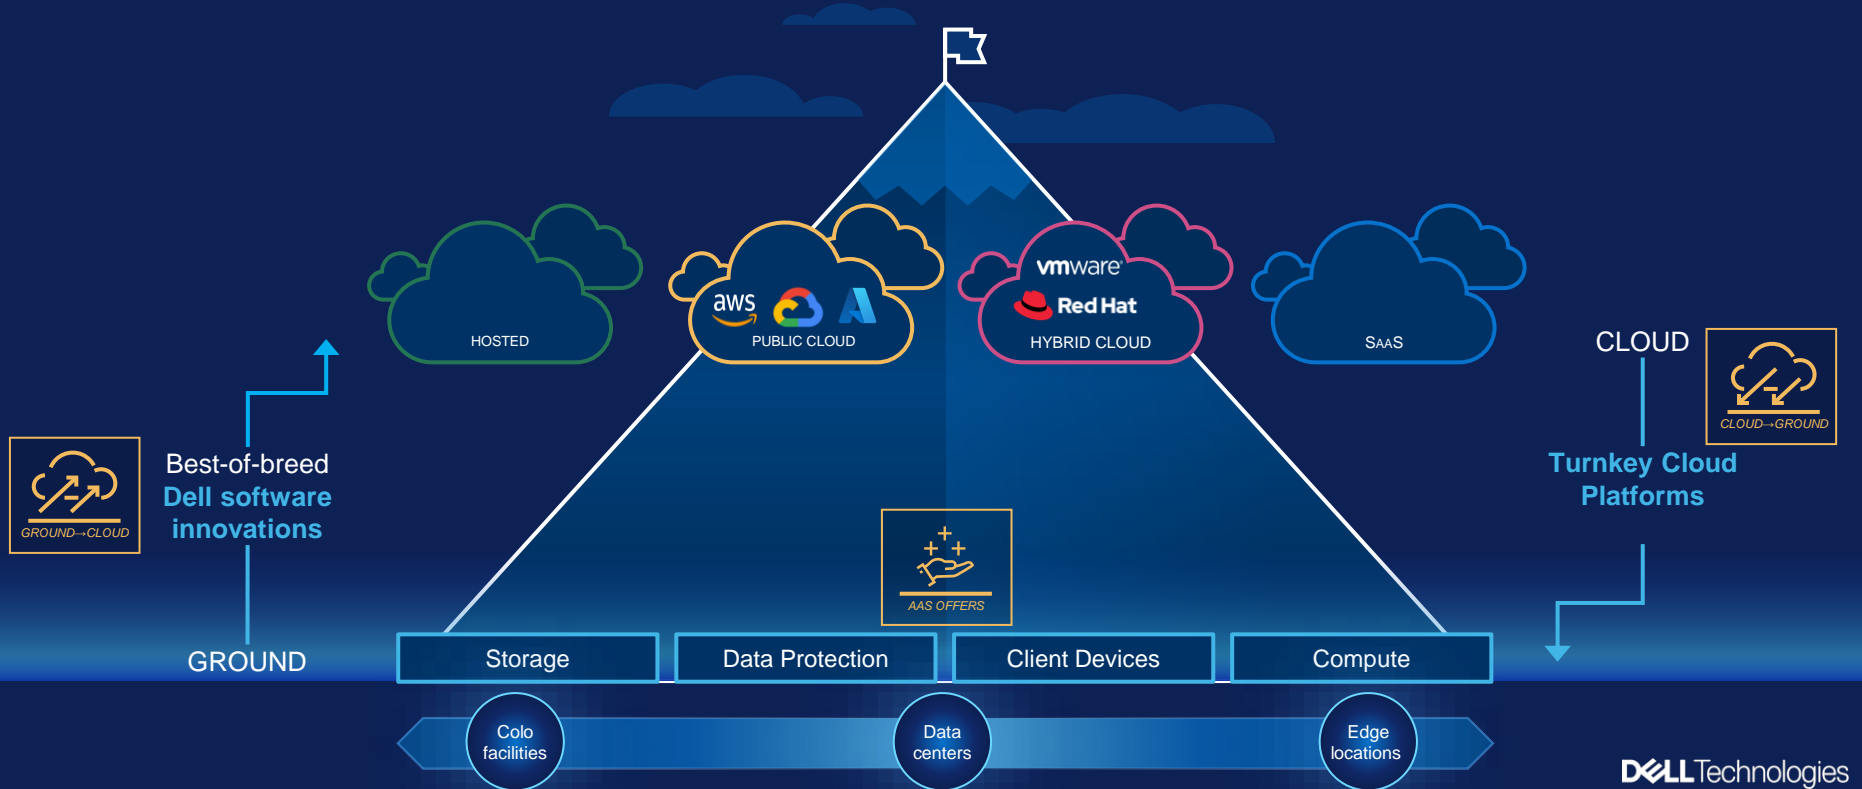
HOSTED

aws

PUBLIC CLOUD

vmware

Red Hat

HYBRID CLOUD

SaaS

CLOUD

CLOUD→GROUND

Turnkey Cloud Platforms

GROUND→CLOUD

Best-of-breed Dell software innovations

GROUND

AAS OFFERS

Storage

Data Protection

Client Devices

Compute

Colo facilities

Data centers

Edge locations

DELL Technologies